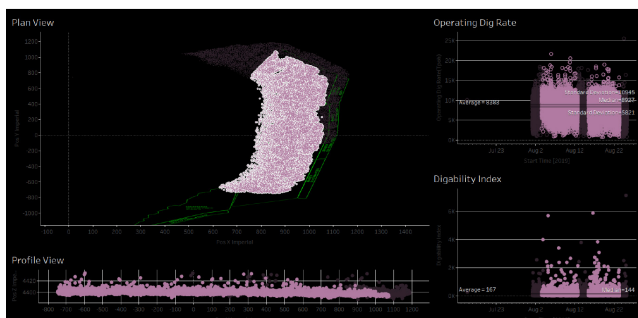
Plan View

1200
1000
800
600
400
200
0
-200
-400
-600
-800
-1000

Pos Y Imperial

-300 -200 -100 0 100 200 300 400 500 600 700 800 900 1000 1100 1200 1300 1400

Pos X Imperial

Profile View

Pos Z Imperial

-800 -700 -600 -500 -400 -300 -200 -100 0 100 200 300 400 500 600 700 800 900 1000 1100 1200 1300

Operating Dig Rate

Operating Dig Rate (tph)

Average = 6183

Median = 6927

Jul 29 Aug 2 Aug 12 Aug 22

Start Date (2020)

Digability Index

DI (median/min)

Average = 167

Median = 144

Jul 29 Aug 2 Aug 12 Aug 22